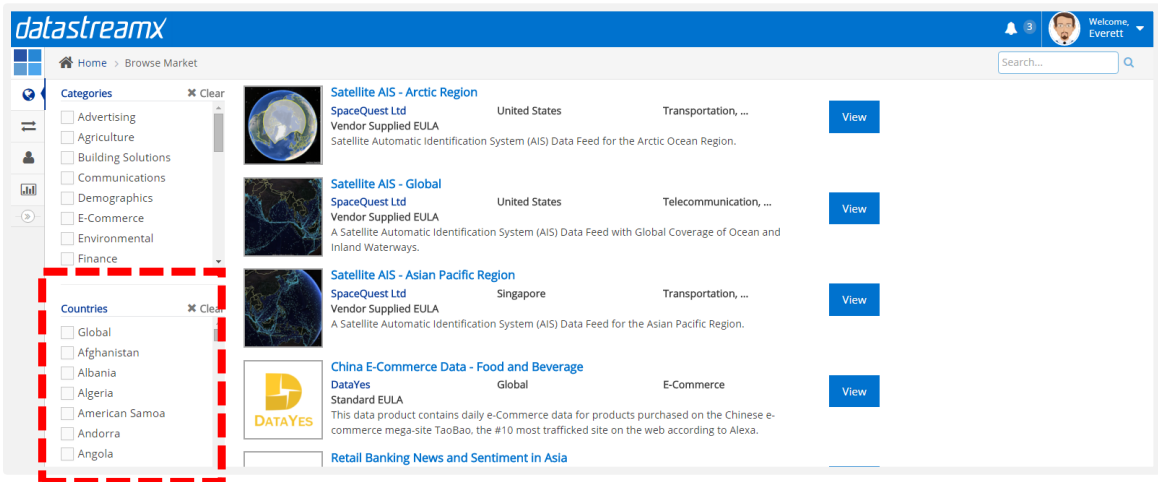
datastreamx

3

Welcome, Everett

Home > Browse Market

Search...

Categories ✖ Clear

Advertising
Agriculture
Building Solutions
Communications
Demographics
E-Commerce
Environmental
Finance

Countries ✖ Clea

Global
Afghanistan
Albania
Algeria
American Samoa
Andorra
Angola

Satellite AIS - Arctic Region
SpaceQuest Ltd United States Transportation, ...
Vendor Supplied EULA
Satellite Automatic Identification System (AIS) Data Feed for the Arctic Ocean Region.
View

Satellite AIS - Global
SpaceQuest Ltd United States Telecommunication, ...
Vendor Supplied EULA
A Satellite Automatic Identification System (AIS) Data Feed with Global Coverage of Ocean and Inland Waterways.
View

Satellite AIS - Asian Pacific Region
SpaceQuest Ltd Singapore Transportation, ...
Vendor Supplied EULA
A Satellite Automatic Identification System (AIS) Data Feed for the Asian Pacific Region.
View

DATAYES
China E-Commerce Data - Food and Beverage
DataYes Global E-Commerce
Standard EULA
This data product contains daily e-Commerce data for products purchased on the Chinese e-commerce mega-site TaoBao, the #10 most trafficked site on the web according to Alexa.
View

Retail Banking News and Sentiment in Asia